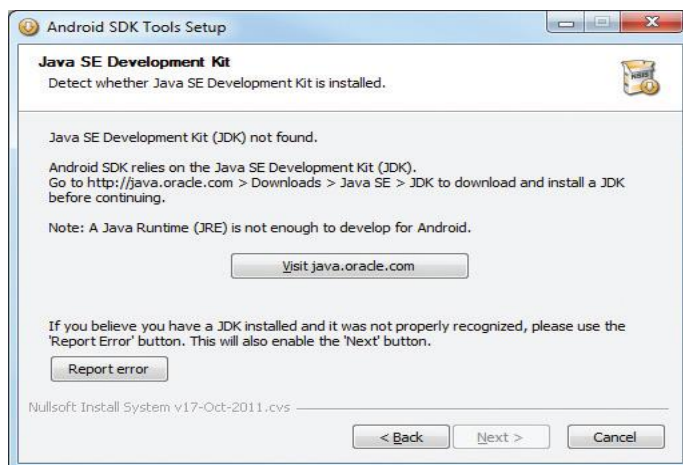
Android SDK Tools Setup

Java SE Development Kit
Detect whether Java SE Development Kit is installed.

Java SE Development Kit (JDK) not found.

Android SDK relies on the Java SE Development Kit (JDK). Go to http://java.oracle.com > Downloads > Java SE > JDK to download and install a JDK before continuing.

Note: A Java Runtime (JRE) is not enough to develop for Android.

Visit java.oracle.com

If you believe you have a JDK installed and it was not properly recognized, please use the 'Report Error' button. This will also enable the 'Next' button.

Report error

Nullsoft Install System v17-Oct-2011.cvs

< Back
Next >
Cancel